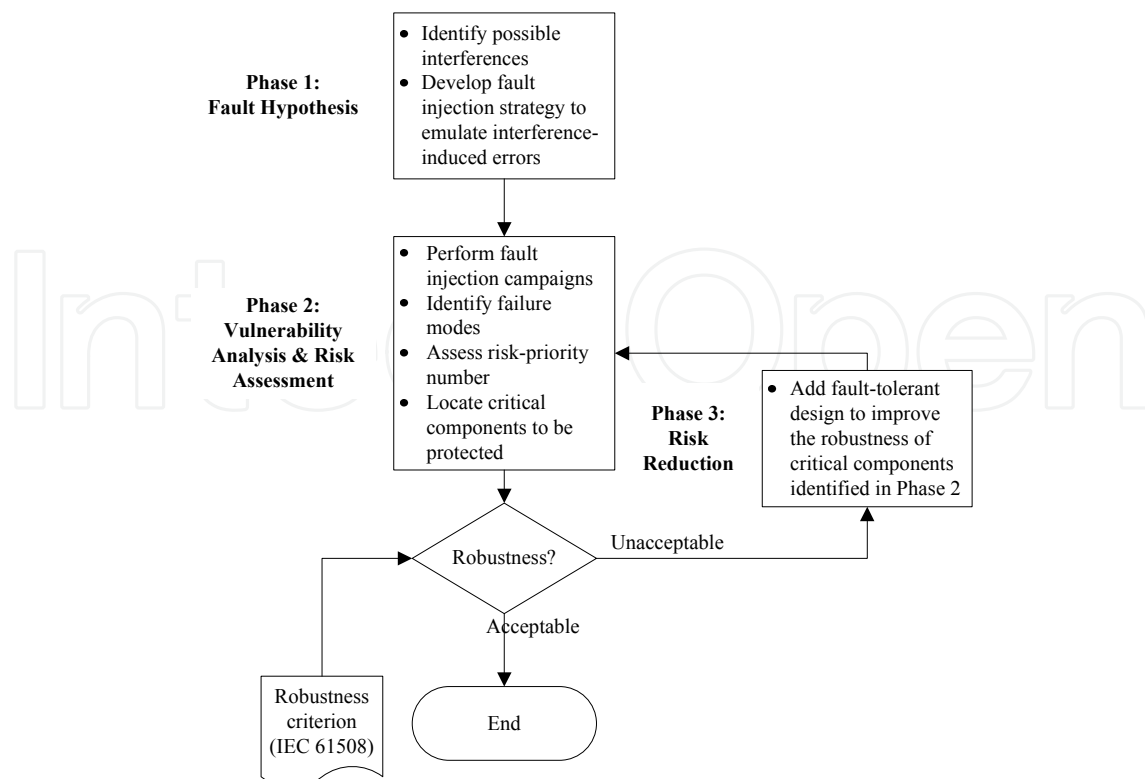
Phase 1:
Fault Hypothesis

• Identify possible interferences
• Develop fault injection strategy to emulate interference-induced errors

Phase 2:
Vulnerability Analysis & Risk Assessment

• Perform fault injection campaigns
• Identify failure modes
• Assess risk-priority number
• Locate critical components to be protected

Phase 3:
Risk Reduction

• Add fault-tolerant design to improve the robustness of critical components identified in Phase 2

Robustness?

Unacceptable

Acceptable

Robustness criterion (IEC 61508)

End